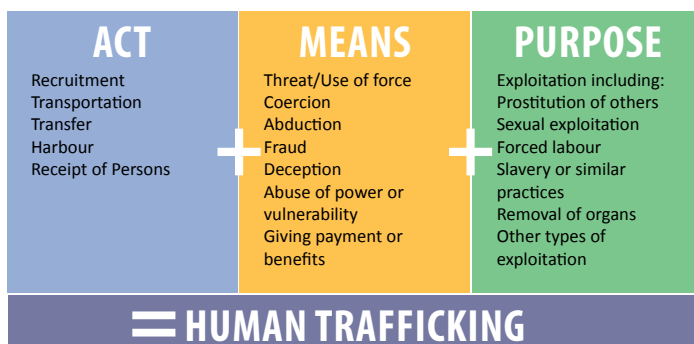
ACT

Recruitment
Transportation
Transfer
Harbour
Receipt of Persons

+

MEANS

Threat/Use of force
Coercion
Abduction
Fraud
Deception
Abuse of power or vulnerability
Giving payment or benefits

+

PURPOSE

Exploitation including:
Prostitution of others
Sexual exploitation
Forced labour
Slavery or similar practices
Removal of organs
Other types of exploitation

= HUMAN TRAFFICKING